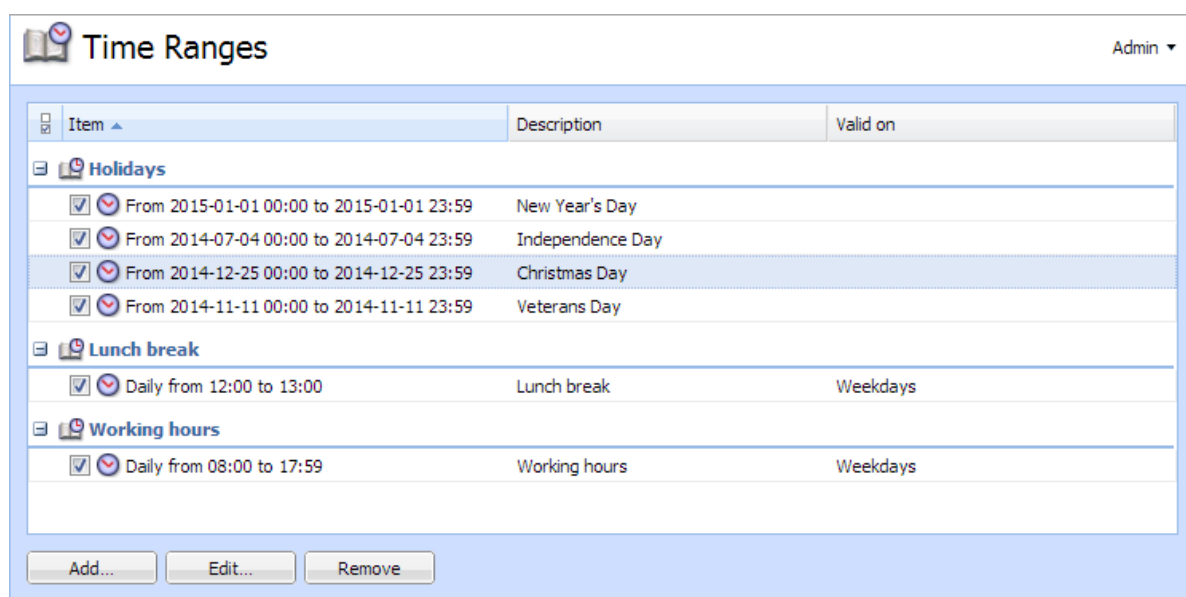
Time Ranges

Admin ▾

| Item ▲ | Description | Valid on |
|---|---|---|
| Holidays | | |
| From 2015-01-01 00:00 to 2015-01-01 23:59 | New Year's Day | |
| From 2014-07-04 00:00 to 2014-07-04 23:59 | Independence Day | |
| From 2014-12-25 00:00 to 2014-12-25 23:59 | Christmas Day | |
| From 2014-11-11 00:00 to 2014-11-11 23:59 | Veterans Day | |
| Lunch break | | |
| Daily from 12:00 to 13:00 | Lunch break | Weekdays |
| Working hours | | |
| Daily from 08:00 to 17:59 | Working hours | Weekdays |

Add... Edit... Remove